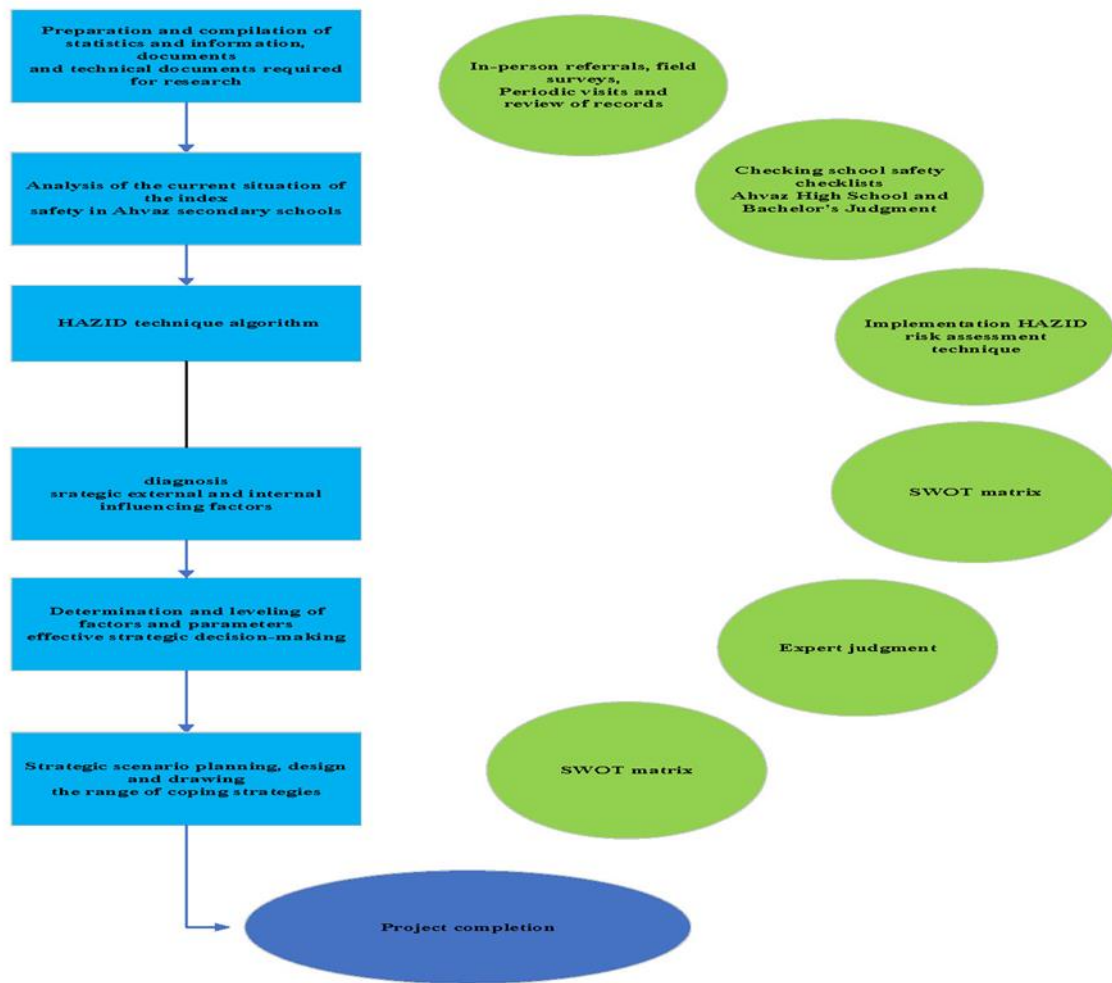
Preparation and compilation of statistics and information, documents
and technical documents required for research

In-person referrals, field surveys,
Periodic visits and review of records

Analysis of the current situation of the index
safety in Ahvaz secondary schools

Checking school safety checklists
Ahvaz High School and Bachelor's Judgment

HAZID technique algorithm

Implementation HAZID risk assessment technique

diagnosis
srategic external and internal influencing factors

SWOT matrix

Determination and leveling of factors and parameters
effective strategic decision-making

Expert judgment

Strategic scenario planning, design and drawing
the range of coping strategies

SWOT matrix

Project completion